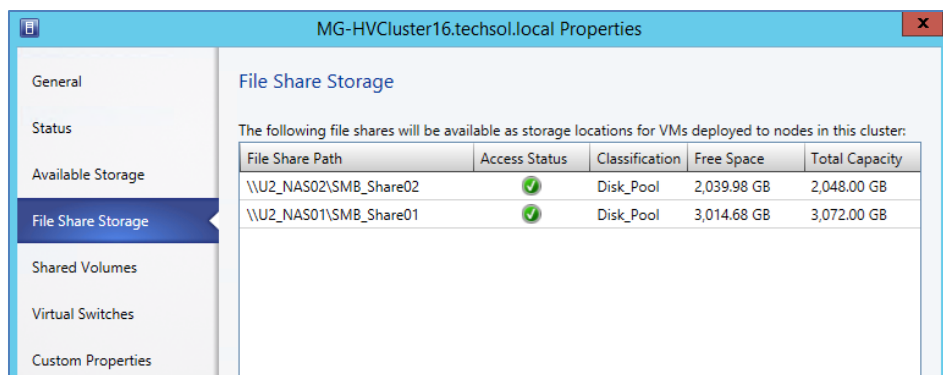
MG-HVCluster16.techsol.local Properties

General

Status

Available Storage

File Share Storage

Shared Volumes

Virtual Switches

Custom Properties

File Share Storage

The following file shares will be available as storage locations for VMs deployed to nodes in this cluster:

| File Share Path | Access Status | Classification | Free Space | Total Capacity |
|---|---|---|---|---|
| \\U2_NAS02\SMB_Share02 | | Disk_Pool | 2,039.98 GB | 2,048.00 GB |
| \\U2_NAS01\SMB_Share01 | | Disk_Pool | 3,014.68 GB | 3,072.00 GB |